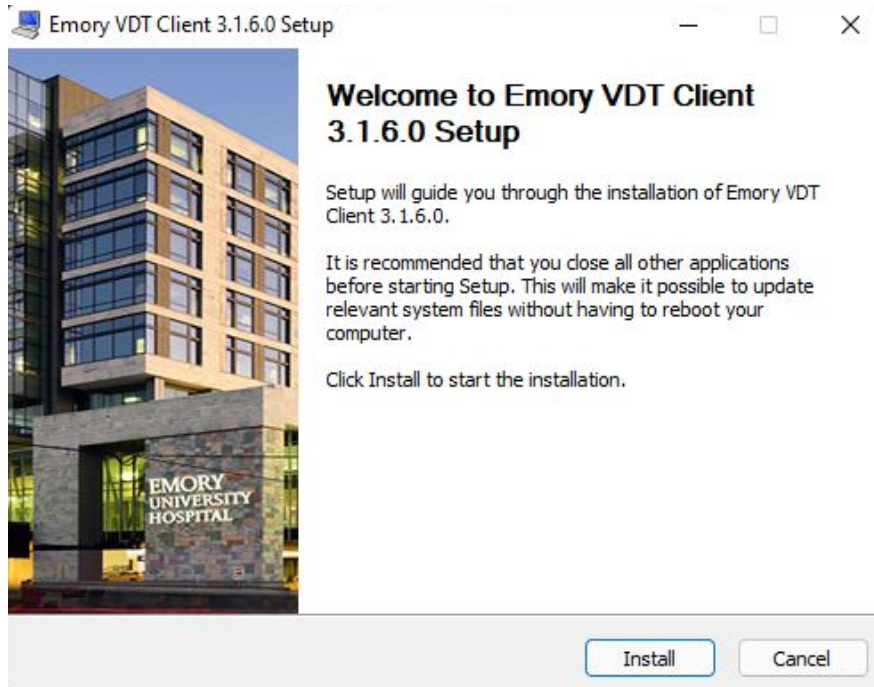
Emory VDT Client 3.1.6.0 Setup

EMORY UNIVERSITY HOSPITAL

Welcome to Emory VDT Client 3.1.6.0 Setup

Setup will guide you through the installation of Emory VDT Client 3.1.6.0.

It is recommended that you close all other applications before starting Setup. This will make it possible to update relevant system files without having to reboot your computer.

Click Install to start the installation.

Install Cancel